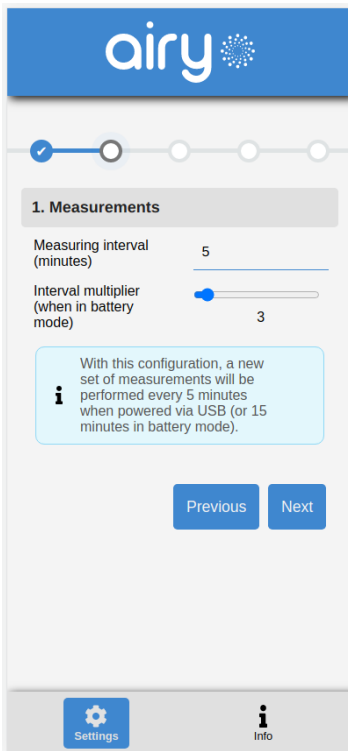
airy

1. Measurements

Measuring interval (minutes)

5

Interval multiplier (when in battery mode)

3

With this configuration, a new set of measurements will be performed every 5 minutes when powered via USB (or 15 minutes in battery mode).

Previous

Next

Settings

Info